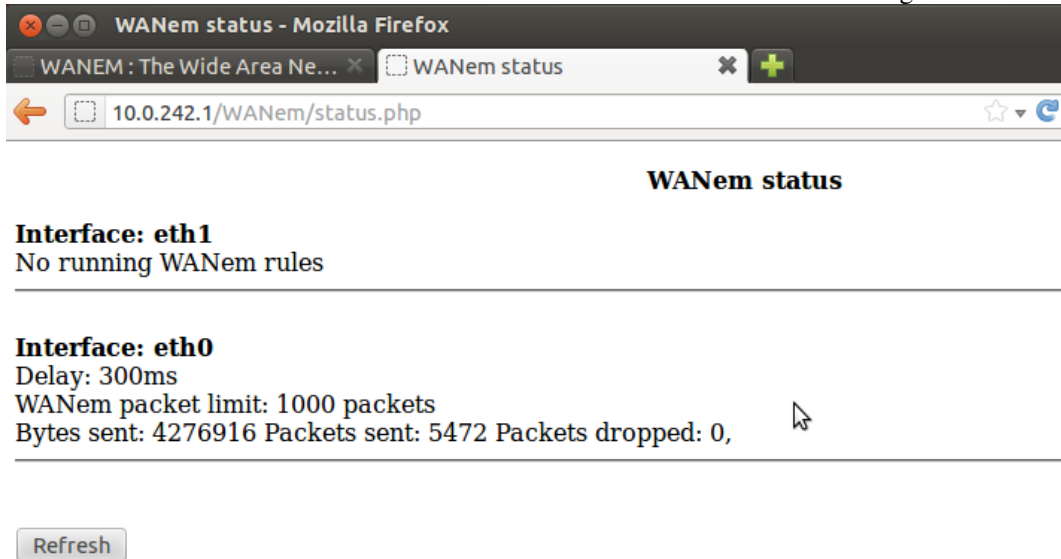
WANem status - Mozilla Firefox

WANEM : The Wide Area Ne...

WANem status

10.0.242.1/WANem/status.php

WANem status

Interface: eth1
No running WANem rules

Interface: eth0
Delay: 300ms
WANem packet limit: 1000 packets
Bytes sent: 4276916 Packets sent: 5472 Packets dropped: 0,

Refresh